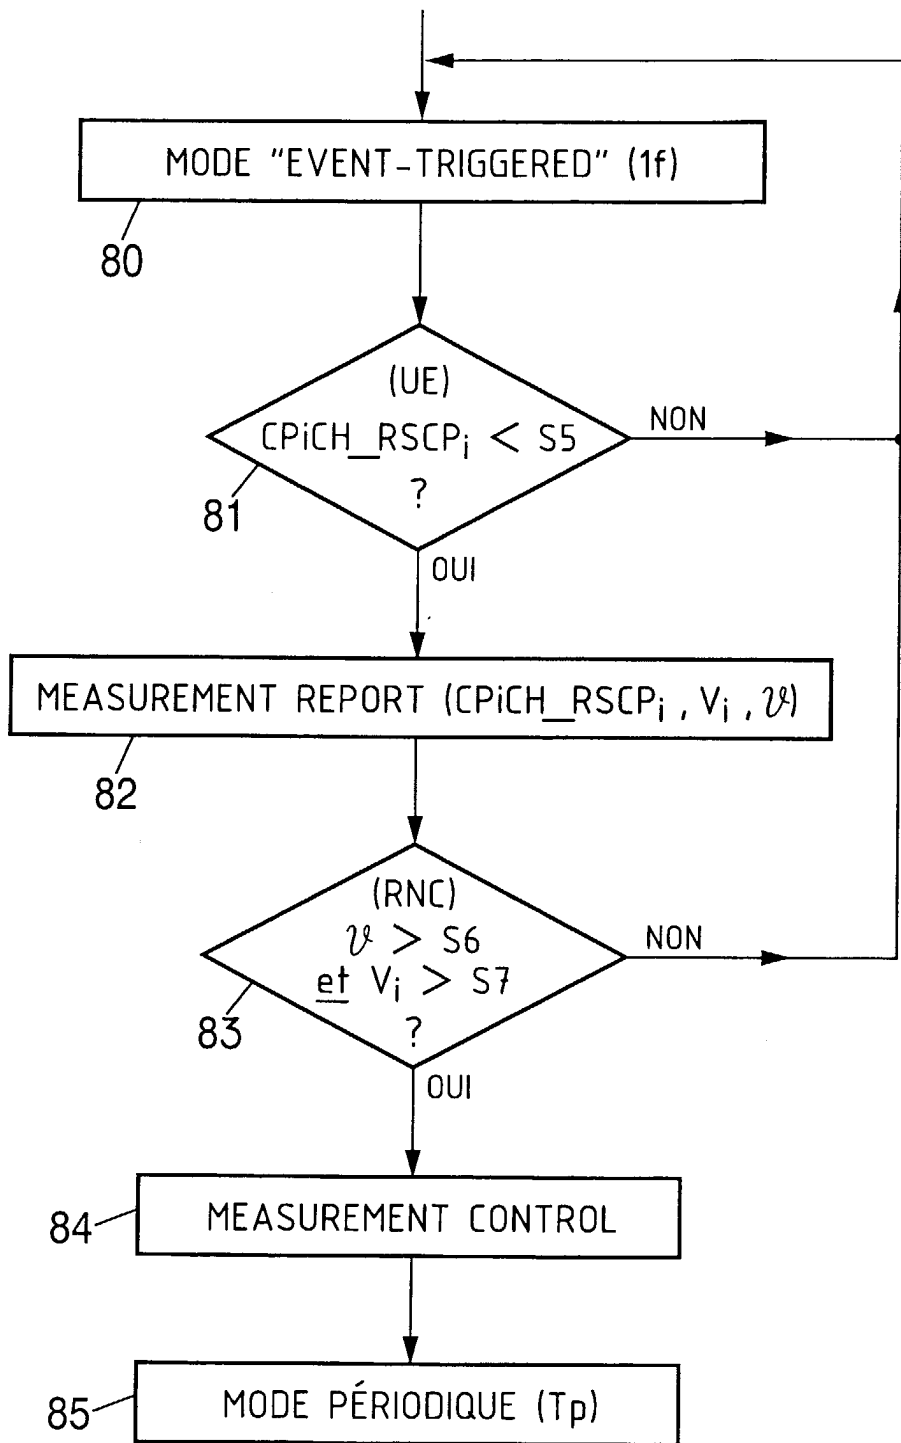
MODE "EVENT-TRIGGERED" (1f)

80

(UE)
CPiCH_RSCP$_i$ < S5
?

81

NON

OUI

MEASUREMENT REPORT (CPiCH_RSCP$_i$ , V$_i$ , $\vartheta$)

82

(RNC)
$\vartheta$ > S6
et V$_i$ > S7
?

83

NON

OUI

84

MEASUREMENT CONTROL

85

MODE PÉRIODIQUE (Tp)